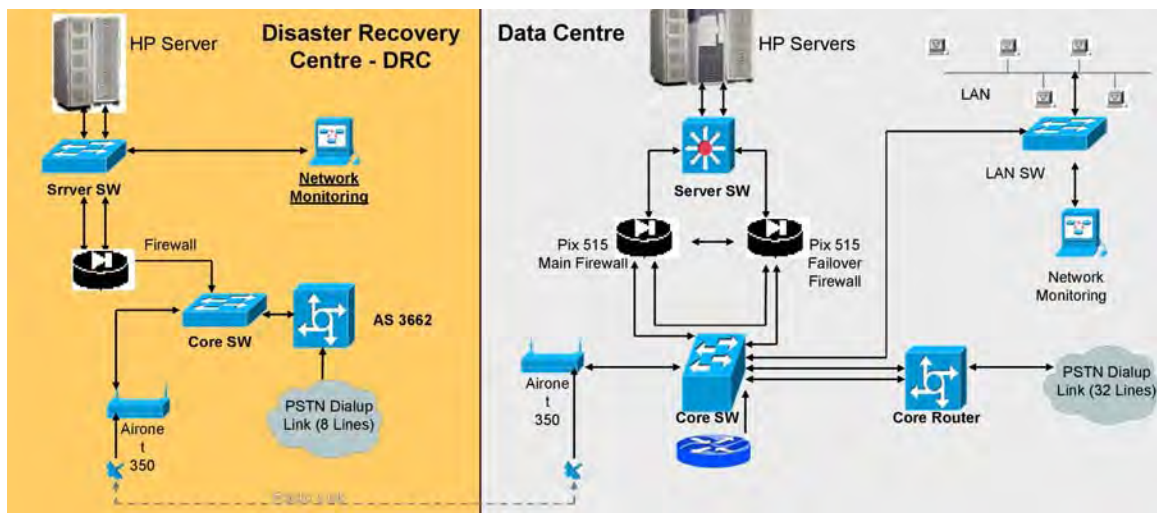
Disaster Recovery Centre - DRC

HP Server

Srrver SW

Network Monitoring

Firewall

Core SW

AS 3662

Airone t 350

PSTN Dialup Link (8 Lines)

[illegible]

Data Centre

HP Servers

LAN

Server SW

LAN SW

Pix 515 Main Firewall

Pix 515 Failover Firewall

Network Monitoring

Airone t 350

Core SW

Core Router

PSTN Dialup Link (32 Lines)